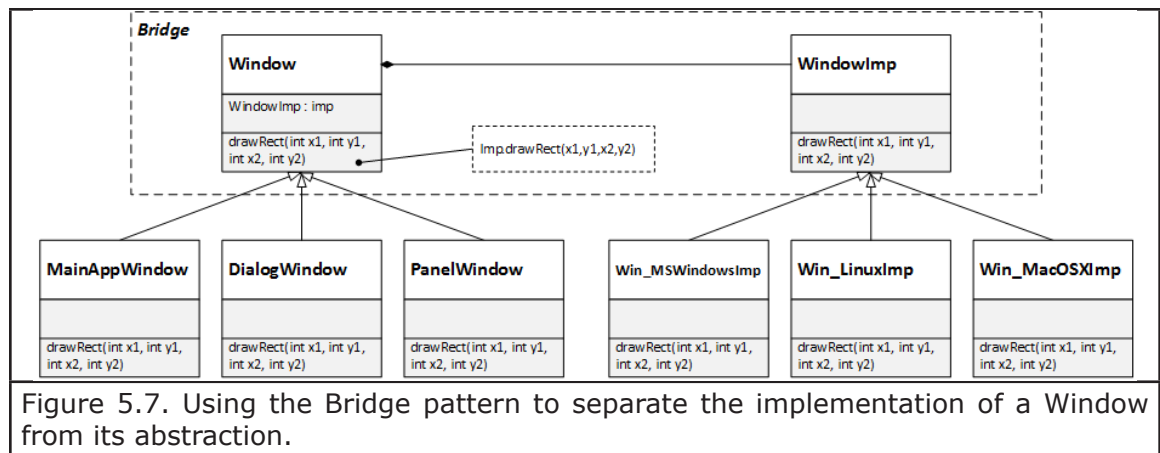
Bridge

Window

WindowImp : imp

drawRect(int x1, int y1, int x2, int y2)

Imp.drawRect(x1,y1,x2,y2)

WindowImp

drawRect(int x1, int y1, int x2, int y2)

MainAppWindow

drawRect(int x1, int y1, int x2, int y2)

DialogWindow

drawRect(int x1, int y1, int x2, int y2)

PanelWindow

drawRect(int x1, int y1, int x2, int y2)

Win_MSWindowsImp

drawRect(int x1, int y1, int x2, int y2)

Win_LinuxImp

drawRect(int x1, int y1, int x2, int y2)

Win_MacOSXImp

drawRect(int x1, int y1, int x2, int y2)

Figure 5.7. Using the Bridge pattern to separate the implementation of a Window from its abstraction.